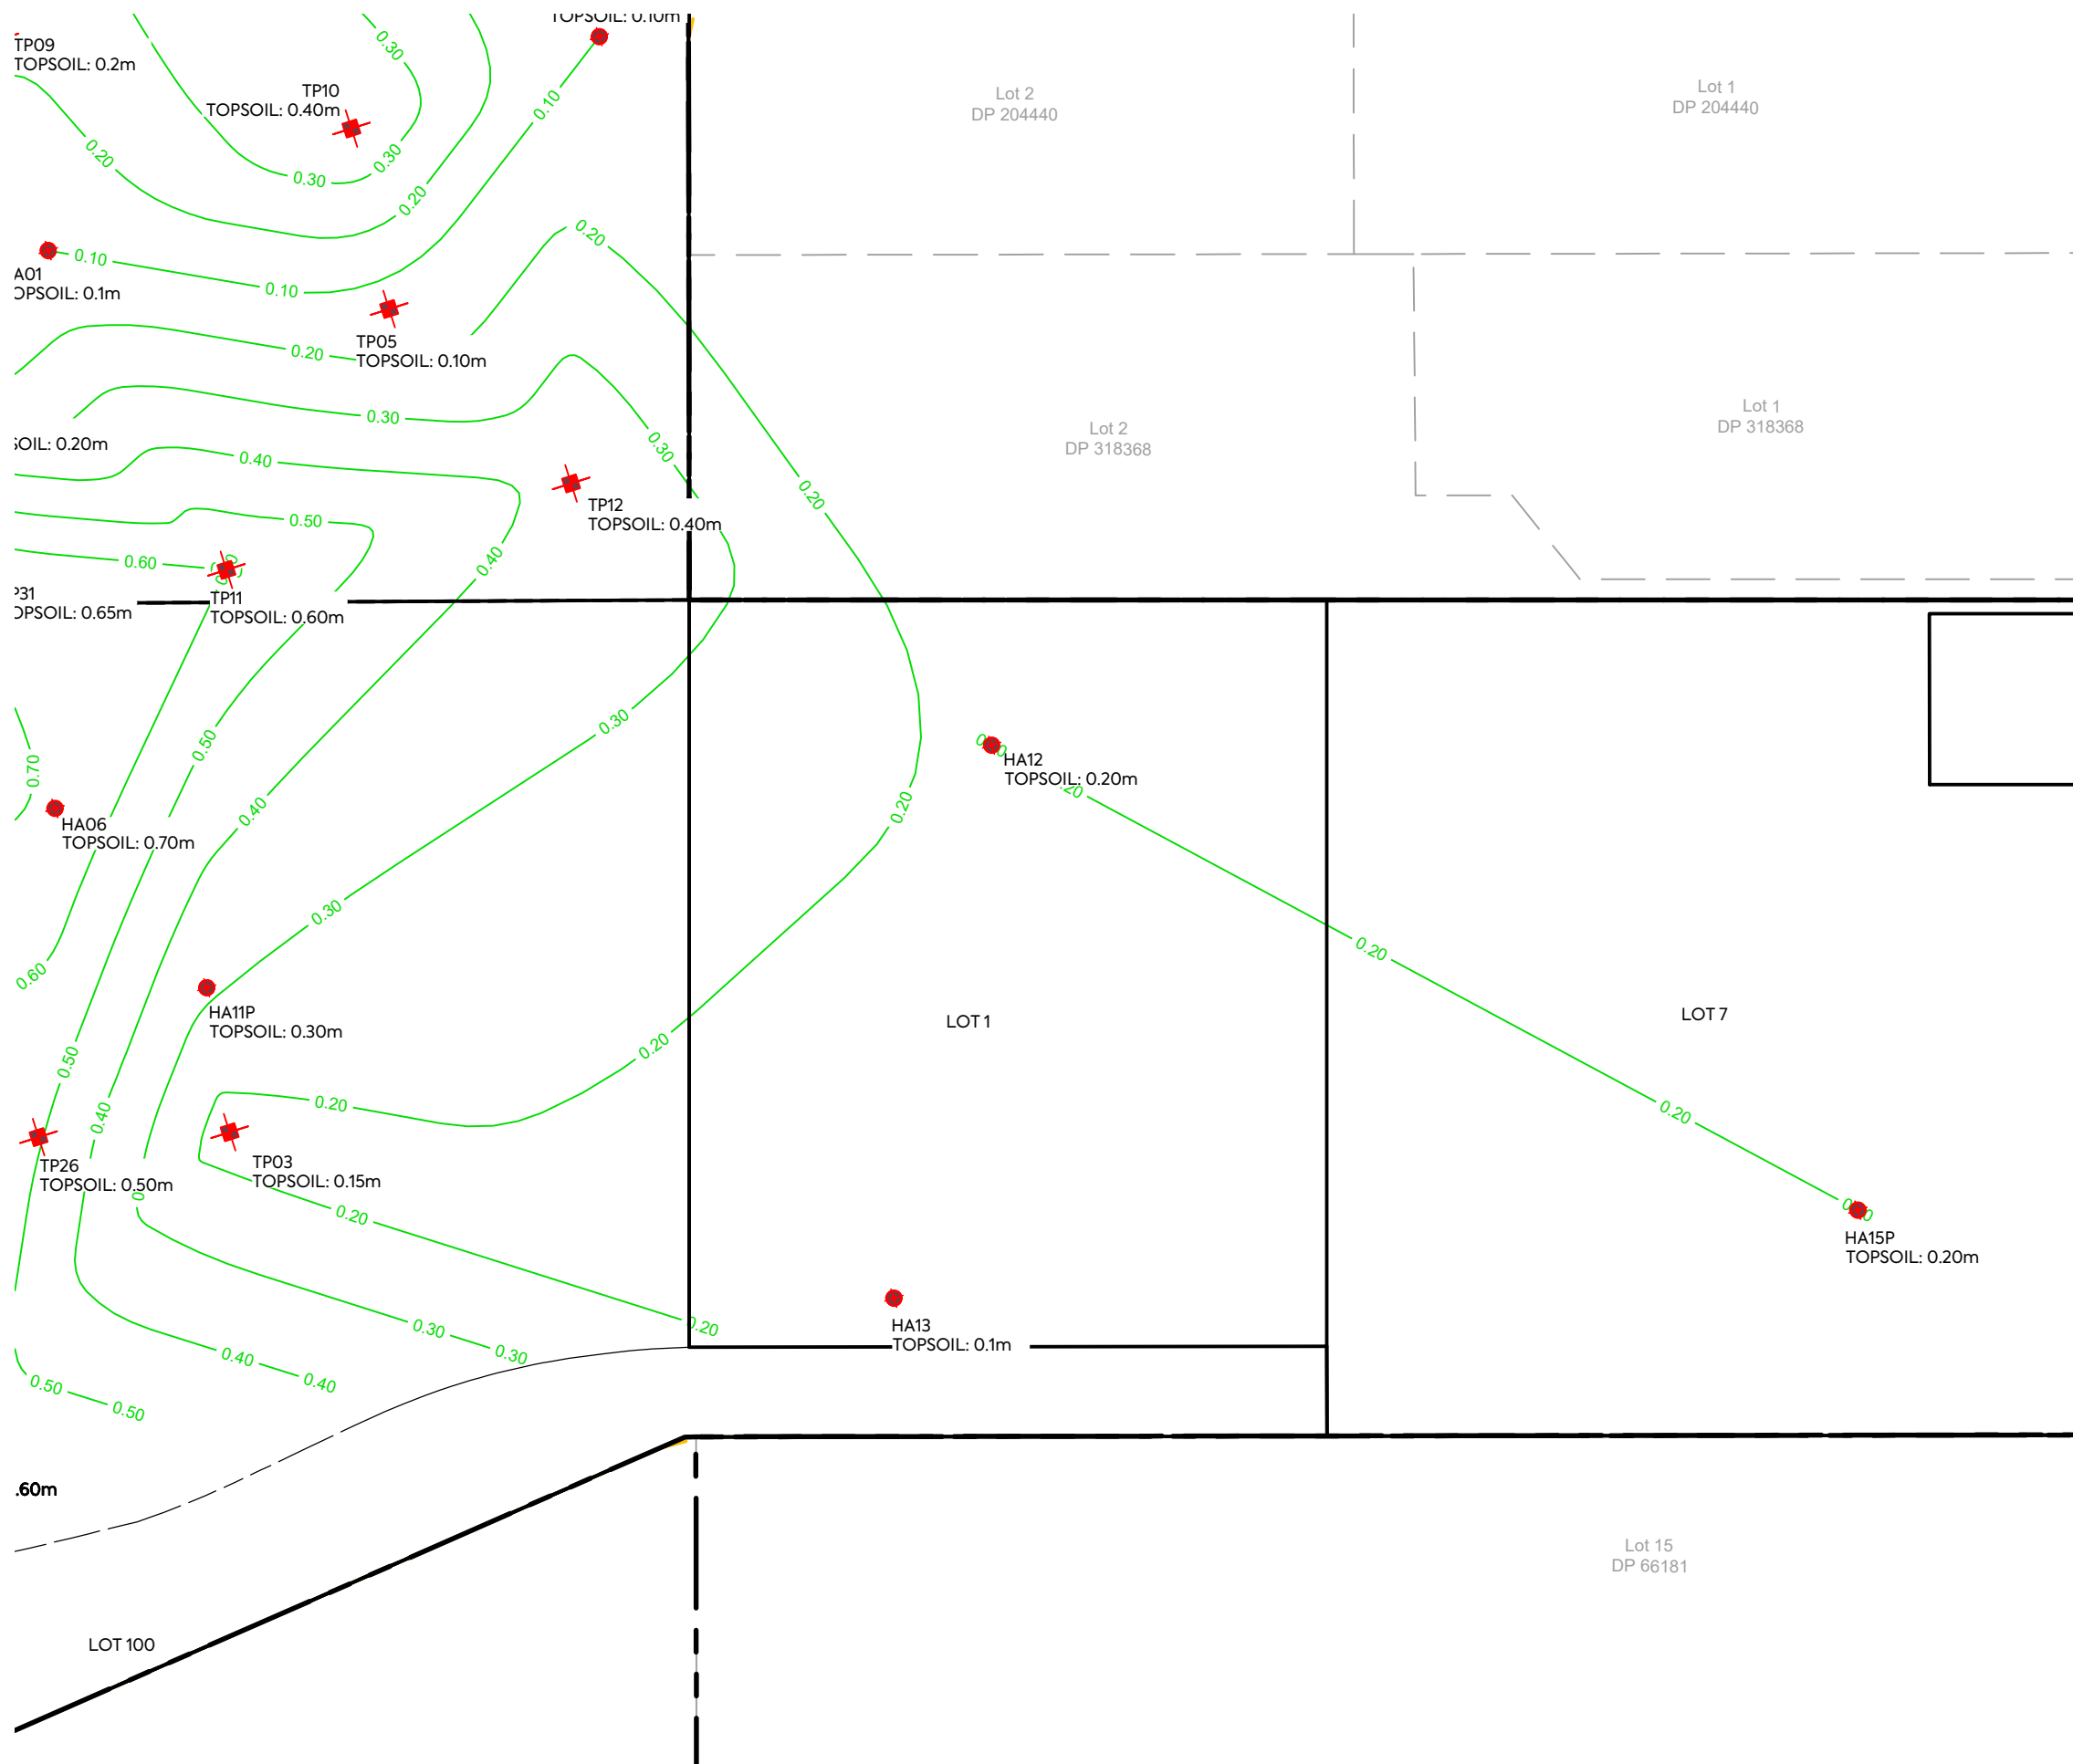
TOPSOIL: 0.10m
TP09
TOPSOIL: 0.2m
TP10
TOPSOIL: 0.40m
0.30
0.30
0.30
0.20
0.10
0.20
Lot 2
DP 204440
Lot 1
DP 204440
0.10
0.10
A01
OPSOIL: 0.1m
0.20
TP05
TOPSOIL: 0.10m
0.20
0.30
OIL: 0.20m
0.40
0.30
Lot 2
DP 318368
Lot 1
DP 318368
0.20
TP12
TOPSOIL: 0.40m
0.50
0.40
0.60
P31
OPSOIL: 0.65m
TP11
TOPSOIL: 0.60m
0.50
0.30
0.70
HA06
TOPSOIL: 0.70m
0.40
HA12
TOPSOIL: 0.20m
0.20
0.30
0.60
0.20
HA11P
TOPSOIL: 0.30m
LOT 1
LOT 7
0.50
0.20
0.20
0.40
TP26
TOPSOIL: 0.50m
TP03
TOPSOIL: 0.15m
0.20
HA15P
TOPSOIL: 0.20m
0.20
0.30
0.30
HA13
TOPSOIL: 0.1m
0.40
0.40
0.50
0.50
.60m
Lot 15
DP 66181
LOT 100